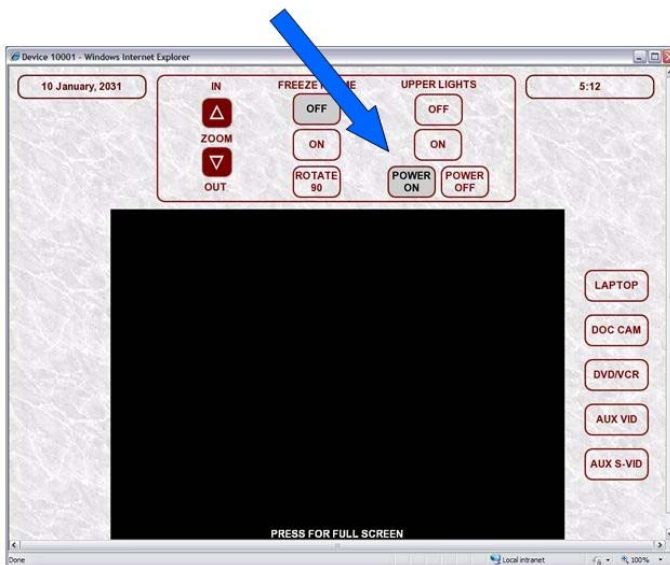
Device 10001 - Windows Internet Explorer

10 January, 2031

IN

ZOOM

OUT

FREEZE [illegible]ME

OFF

ON

ROTATE 90

UPPER LIGHTS

OFF

ON

POWER ON

POWER OFF

5:12

LAPTOP

DOC CAM

DVD/VCR

AUX VID

AUX S-VID

PRESS FOR FULL SCREEN

Done

Local intranet

100%